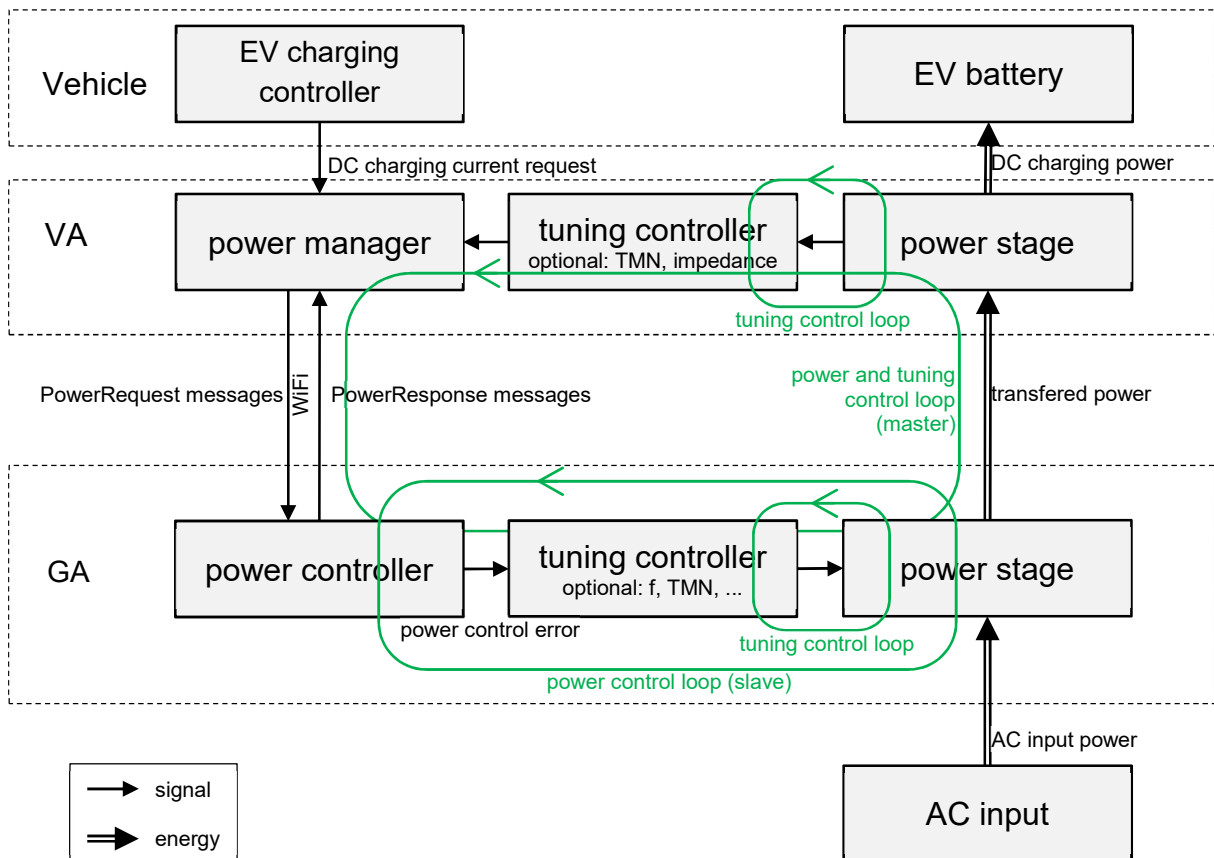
Vehicle

EV charging controller

EV battery

DC charging current request

DC charging power

VA

power manager

tuning controller
optional: TMN, impedance

power stage

tuning control loop

power and tuning control loop (master)

PowerRequest messages

WiFi

PowerResponse messages

transfered power

GA

power controller

tuning controller
optional: f, TMN, ...

power stage

power control error

tuning control loop

power control loop (slave)

AC input power

signal

energy

AC input